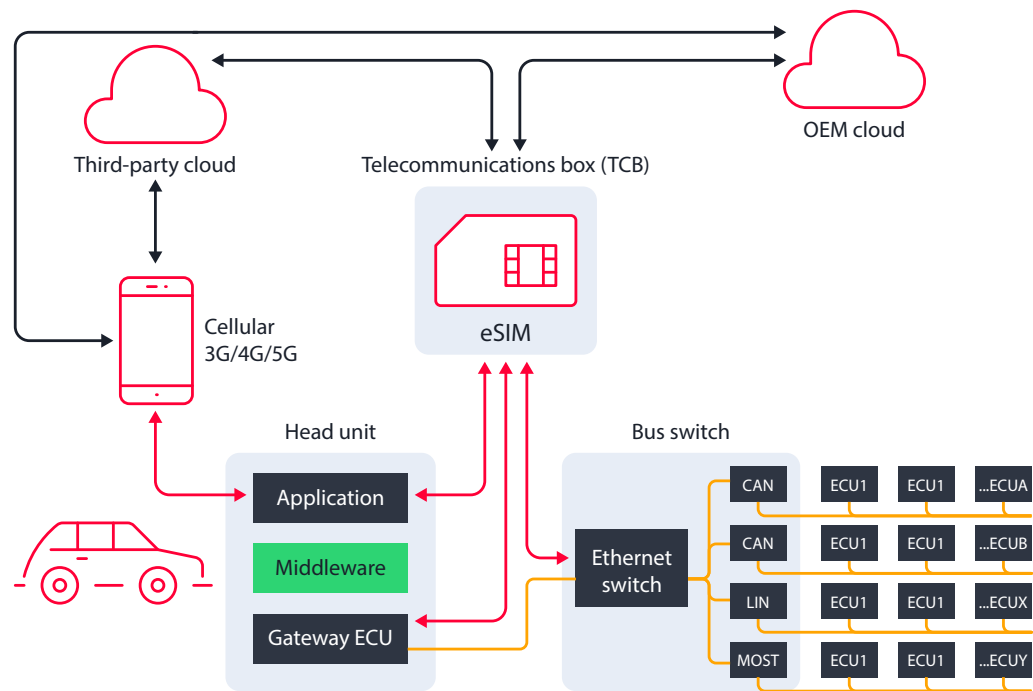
Third-party cloud

Telecommunications box (TCB)

OEM cloud

eSIM

Cellular 3G/4G/5G

Head unit

Bus switch

Application

Middleware

Gateway ECU

Ethernet switch

CAN

CAN

LIN

MOST

ECU1

ECU1

...ECUA

ECU1

ECU1

...ECUB

ECU1

ECU1

...ECUX

ECU1

ECU1

...ECUY